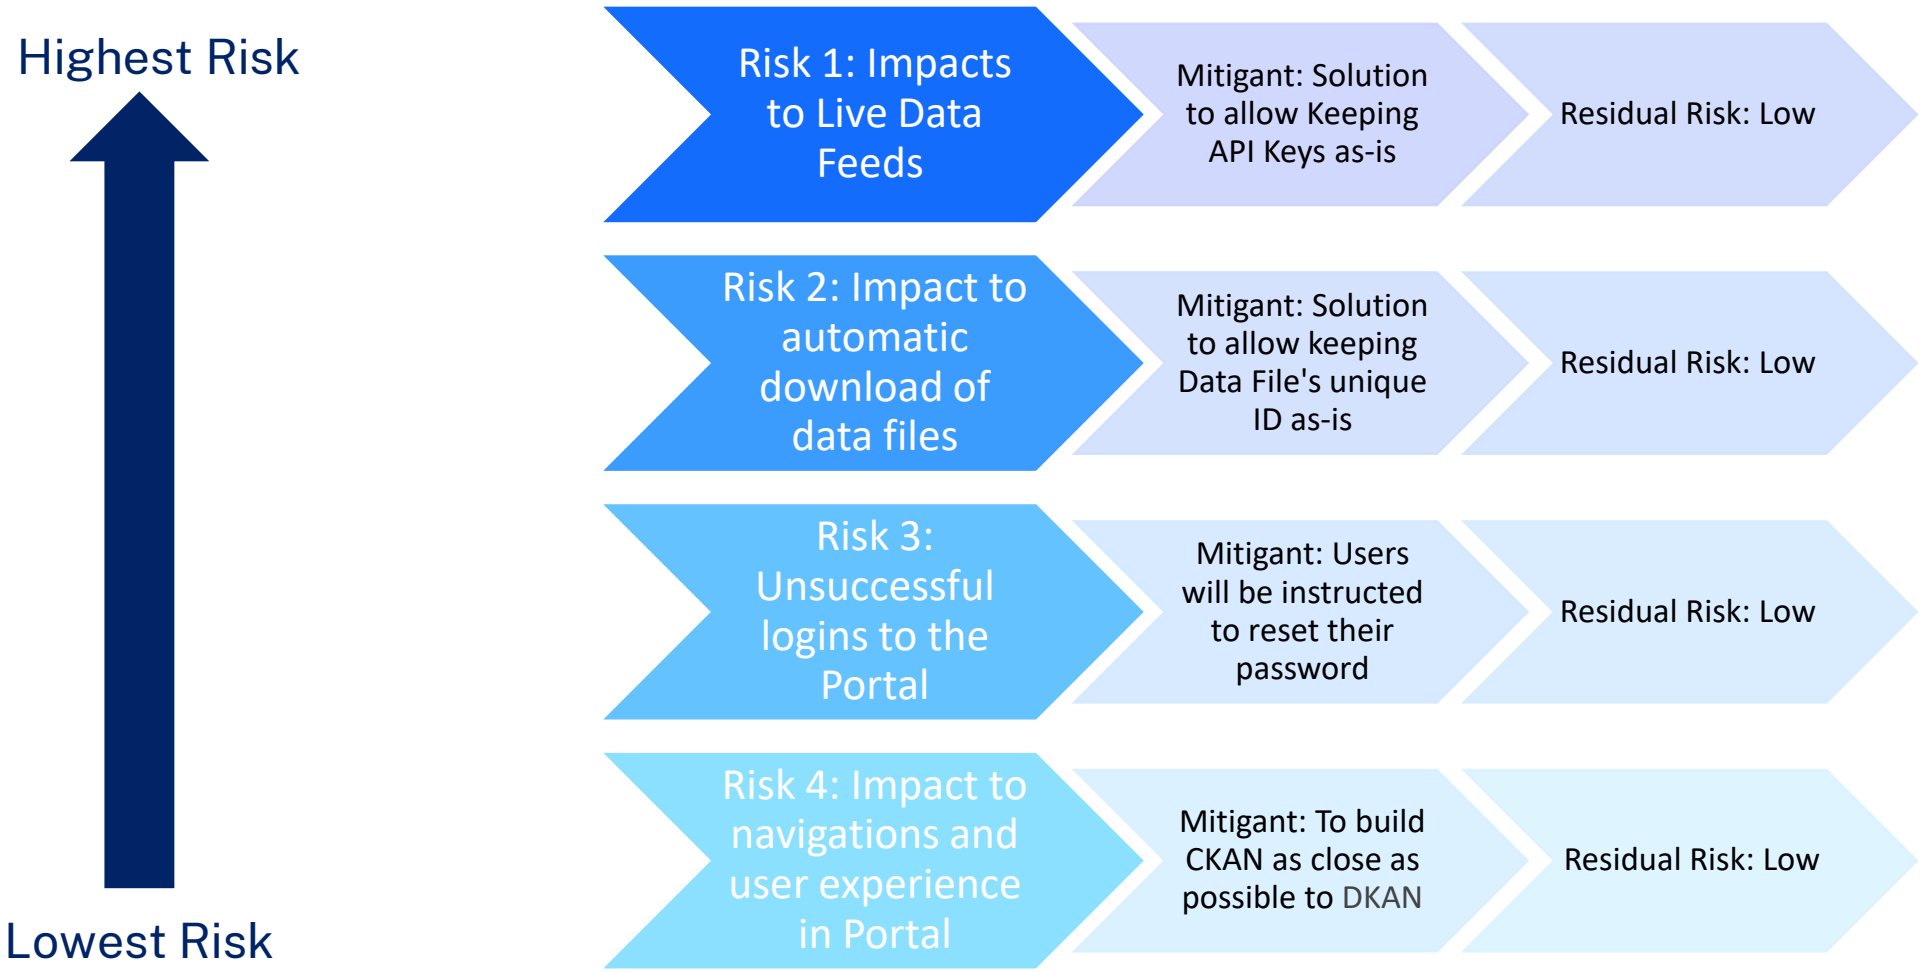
Highest Risk

Lowest Risk

Risk 1: Impacts to Live Data Feeds

Mitigant: Solution to allow Keeping API Keys as-is

Residual Risk: Low

Risk 2: Impact to automatic download of data files

Mitigant: Solution to allow keeping Data File's unique ID as-is

Residual Risk: Low

Risk 3: Unsuccessful logins to the Portal

Mitigant: Users will be instructed to reset their password

Residual Risk: Low

Risk 4: Impact to navigations and user experience in Portal

Mitigant: To build CKAN as close as possible to DKAN

Residual Risk: Low